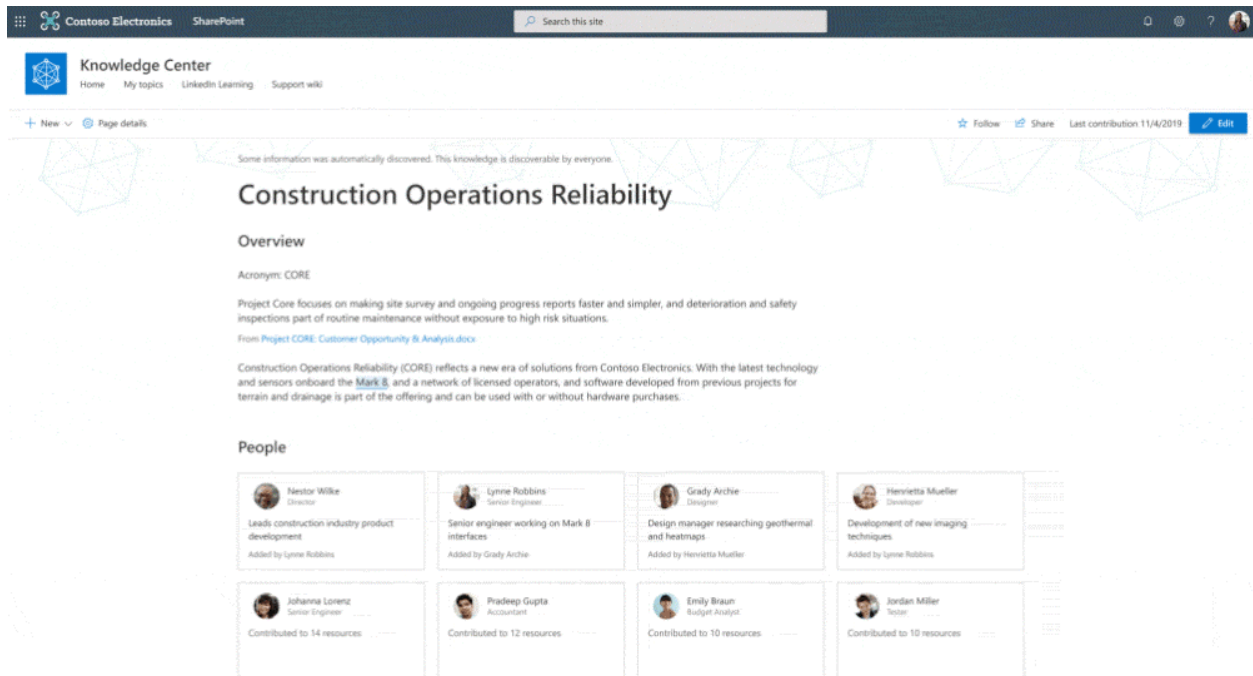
Contoso Electronics SharePoint

Search this site

?

Knowledge Center

Home My topics LinkedIn Learning Support wiki

+ New Page details

Follow Share Last contribution 11/4/2019 Edit

Some information was automatically discovered. This knowledge is discoverable by everyone.

Construction Operations Reliability

Overview

Acronym: CORE

Project Core focuses on making site survey and ongoing progress reports faster and simpler, and deterioration and safety inspections part of routine maintenance without exposure to high risk situations.

From Project CORE Customer Opportunity & Analysis.docx

Construction Operations Reliability (CORE) reflects a new era of solutions from Contoso Electronics. With the latest technology and sensors onboard the Mark 8, and a network of licensed operators, and software developed from previous projects for terrain and drainage is part of the offering and can be used with or without hardware purchases.

People

Nestor Wilke
Director
Leads construction industry product development
Added by Lynne Robbins

Lynne Robbins
Senior Engineer
Senior engineer working on Mark 8 interfaces
Added by Grady Archie

Grady Archie
Designer
Design manager researching geothermal and heatmaps
Added by Henrietta Mueller

Henrietta Mueller
Developer
Development of new imaging techniques
Added by Lynne Robbins

Johanna Lorenz
Senior Engineer
Contributed to 14 resources

Pradeep Gupta
Accountant
Contributed to 12 resources

Emily Braun
Budget Analyst
Contributed to 10 resources

Jordan Miller
Tester
Contributed to 10 resources